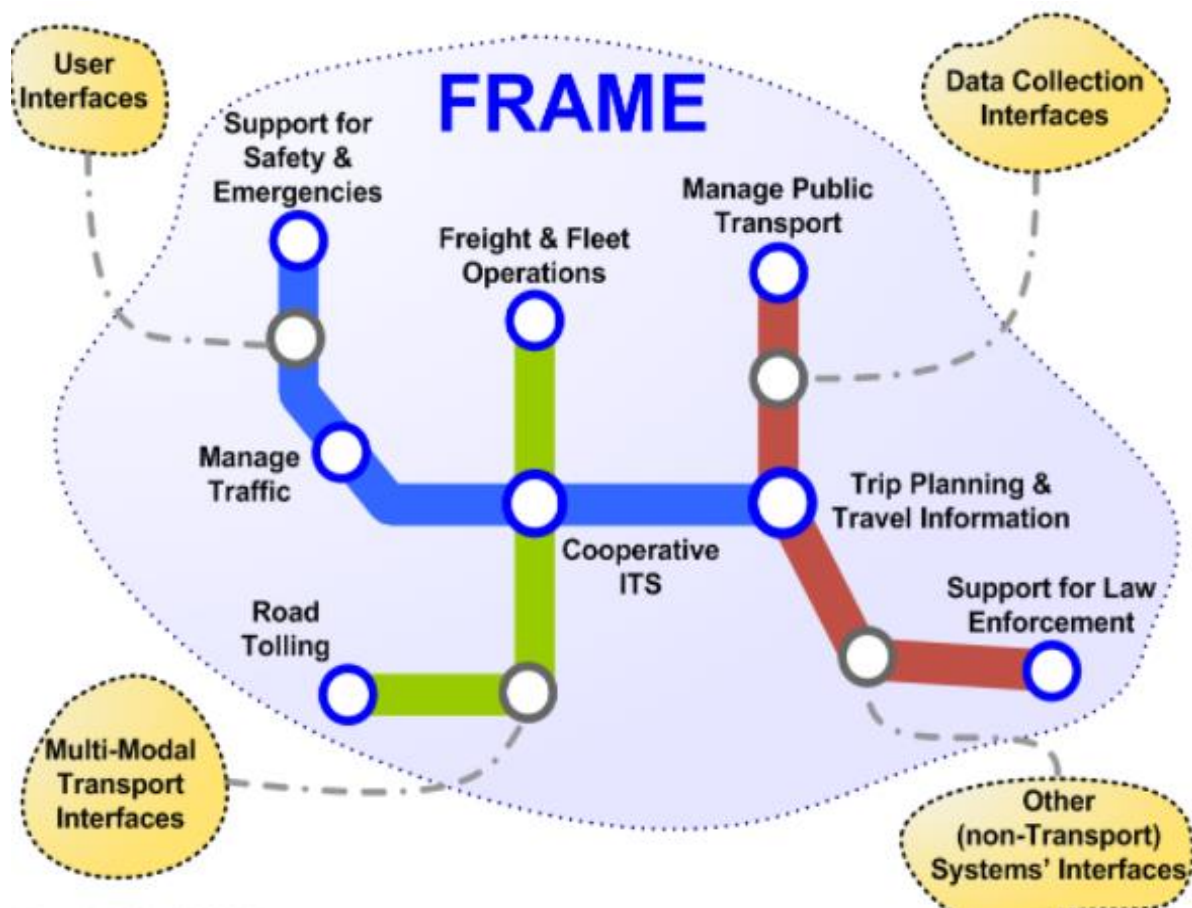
User Interfaces

FRAME

Data Collection Interfaces

Support for Safety & Emergencies

Manage Public Transport

Freight & Fleet Operations

Manage Traffic

Trip Planning & Travel Information

Cooperative ITS

Road Tolling

Support for Law Enforcement

Multi-Modal Transport Interfaces

Other (non-Transport) Systems' Interfaces